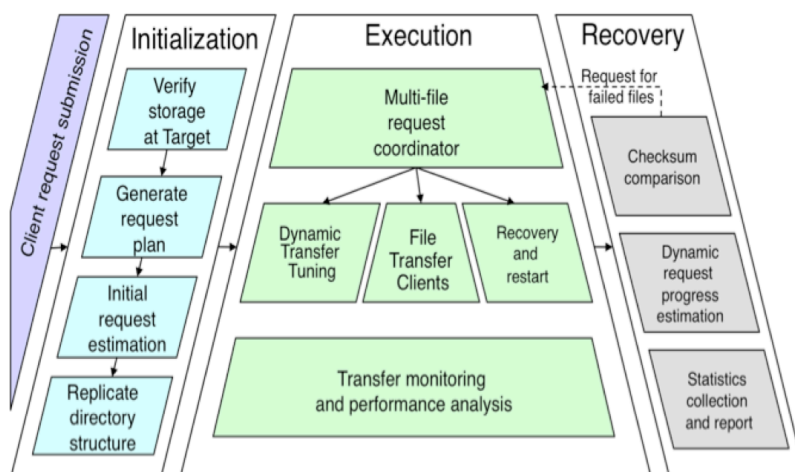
Client request submission

Initialization

Verify storage at Target

Generate request plan

Initial request estimation

Replicate directory structure

Execution

Multi-file request coordinator

Dynamic Transfer Tuning

File Transfer Clients

Recovery and restart

Transfer monitoring and performance analysis

Recovery

Request for failed files

Checksum comparison

Dynamic request progress estimation

Statistics collection and report